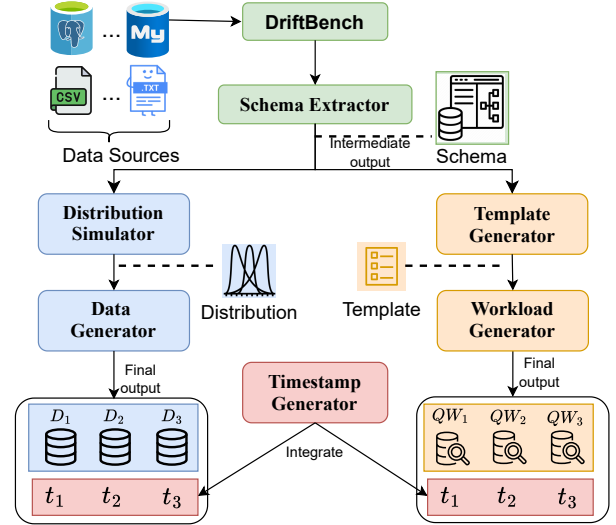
...
My
CSV
...
.TXT
Data Sources

DriftBench

Schema Extractor

Intermediate output

Schema

Distribution Simulator

Template Generator

Distribution

Template

Data Generator

Workload Generator

Final output

Final output

Timestamp Generator

$D_1$ $D_2$ $D_3$

$QW_1$ $QW_2$ $QW_3$

Integrate

$t_1$ $t_2$ $t_3$

$t_1$ $t_2$ $t_3$